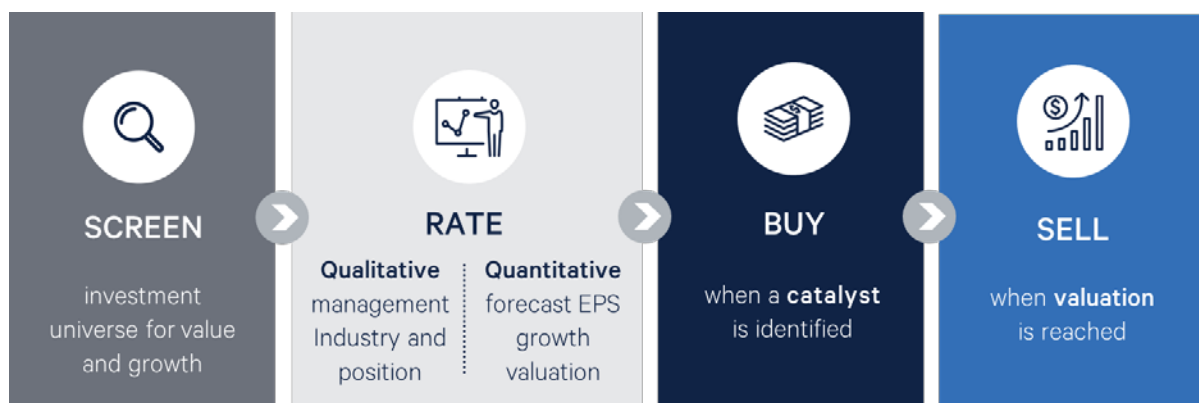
SCREEN

investment universe for value and growth

RATE

Qualitative
management
Industry and position

Quantitative
forecast EPS
growth
valuation

BUY

when a catalyst is identified

SELL

when valuation is reached